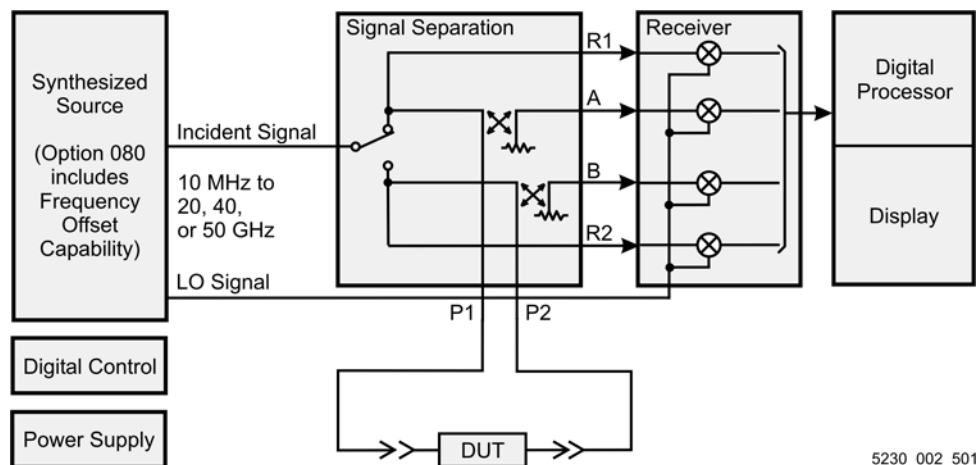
Synthesized Source

(Option 080 includes Frequency Offset Capability)

Incident Signal

10 MHz to 20, 40, or 50 GHz

LO Signal

Signal Separation

R1

A

B

R2

P1

P2

Receiver

Digital Processor

Display

Digital Control

Power Supply

DUT

5230 002 501